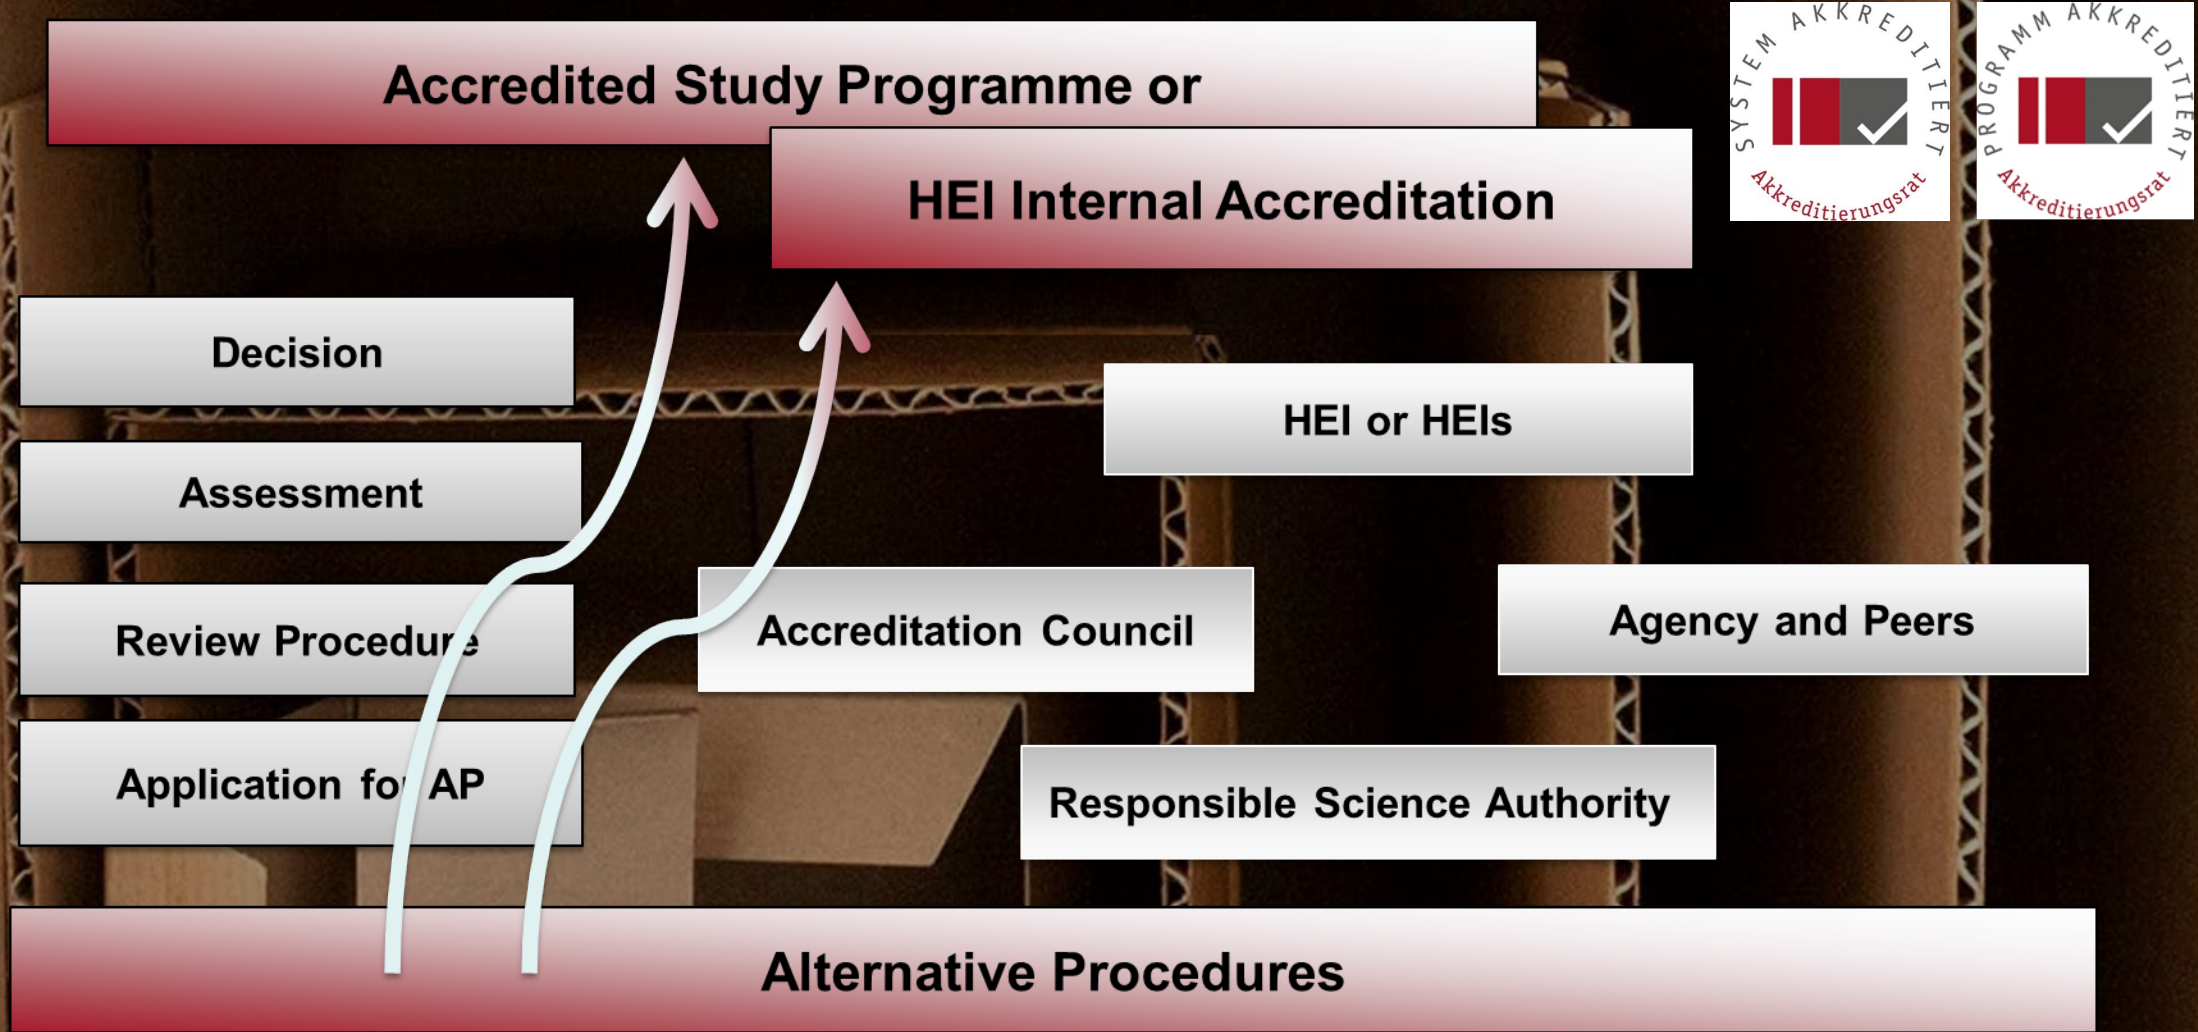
Accredited Study Programme or

HEI Internal Accreditation

SYSTEM AKKREDITIERT
Akkreditierungsrat

PROGRAMM AKKREDITIERT
Akkreditierungsrat

Decision

Assessment

Review Procedure

Application for AP

HEI or HEIs

Accreditation Council

Agency and Peers

Responsible Science Authority

Alternative Procedures